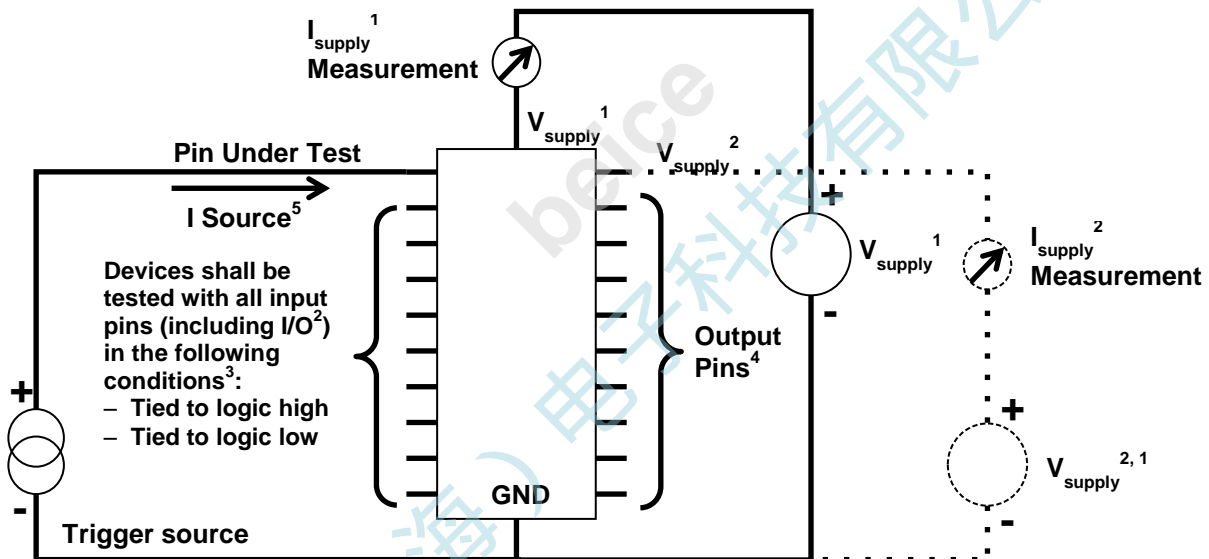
$I_{supply}{}^{1}$
Measurement

$V_{supply}{}^{1}$

Pin Under Test

$V_{supply}{}^{2}$

I Source$^{5}$

+

$V_{supply}{}^{1}$

-

$I_{supply}{}^{2}$
Measurement

Devices shall be tested with all input pins (including I/O$^{2}$) in the following conditions$^{3}$:
– Tied to logic high
– Tied to logic low

Output Pins$^{4}$

+

+

-

$V_{supply}{}^{2, 1}$

GND

-

-

Trigger source

beice

（上海）电子科技有限公